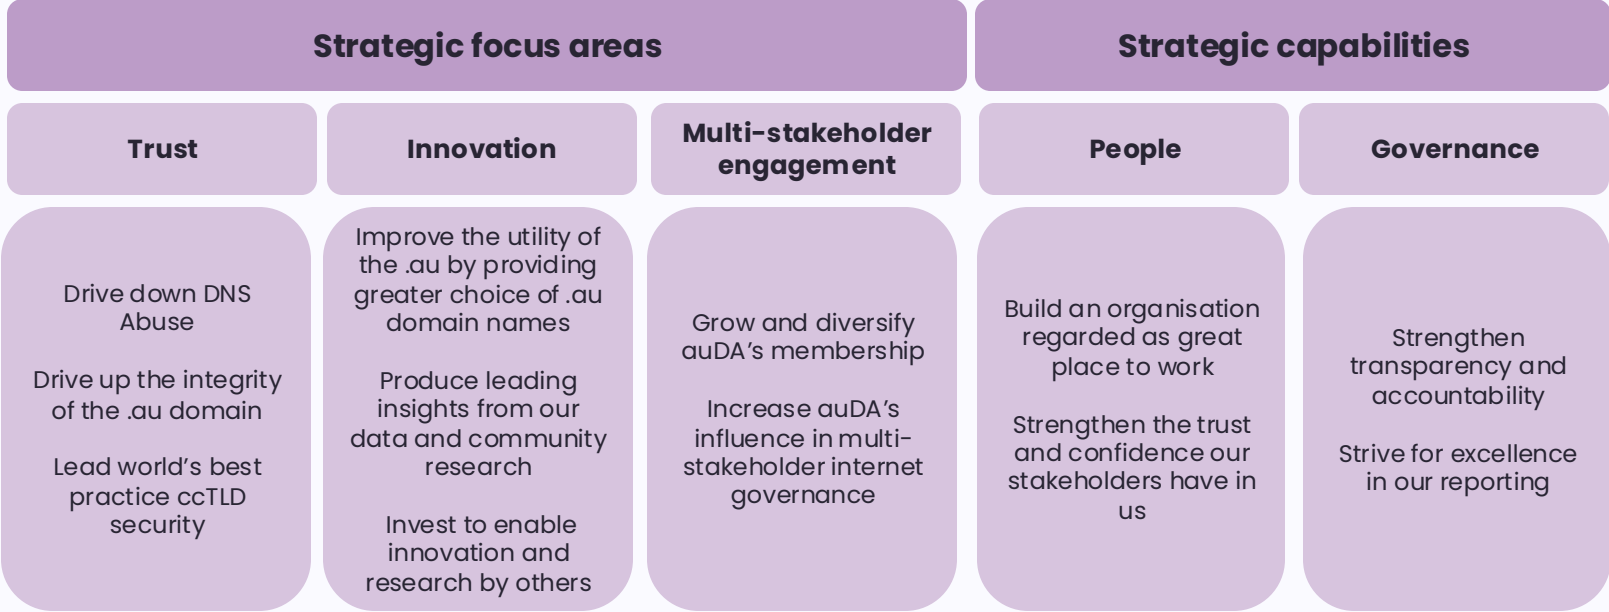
Strategic focus areas

Strategic capabilities

Trust

Innovation

Multi-stakeholder engagement

People

Governance

Drive down DNS Abuse

Drive up the integrity of the .au domain

Lead world’s best practice ccTLD security

Improve the utility of the .au by providing greater choice of .au domain names

Produce leading insights from our data and community research

Invest to enable innovation and research by others

Grow and diversify auDA’s membership

Increase auDA’s influence in multi-stakeholder internet governance

Build an organisation regarded as great place to work

Strengthen the trust and confidence our stakeholders have in us

Strengthen transparency and accountability

Strive for excellence in our reporting